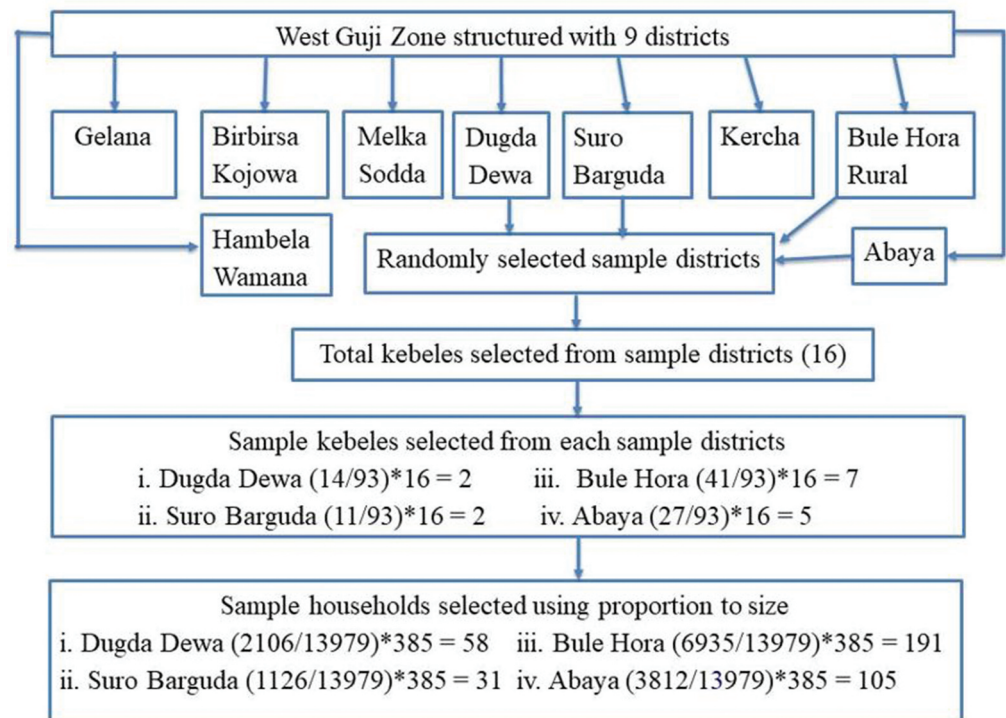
West Guji Zone structured with 9 districts

Gelana

Birbirsa Kojowa

Melka Sodda

Dugda Dewa

Suro Barguda

Kercha

Bule Hora Rural

Hambela Wamana

Randomly selected sample districts

Abaya

Total kebeles selected from sample districts (16)

Sample kebeles selected from each sample districts
i. Dugda Dewa (14/93)*16 = 2
iii. Bule Hora (41/93)*16 = 7
ii. Suro Barguda (11/93)*16 = 2
iv. Abaya (27/93)*16 = 5

Sample households selected using proportion to size
i. Dugda Dewa (2106/13979)*385 = 58
iii. Bule Hora (6935/13979)*385 = 191
ii. Suro Barguda (1126/13979)*385 = 31
iv. Abaya (3812/13979)*385 = 105